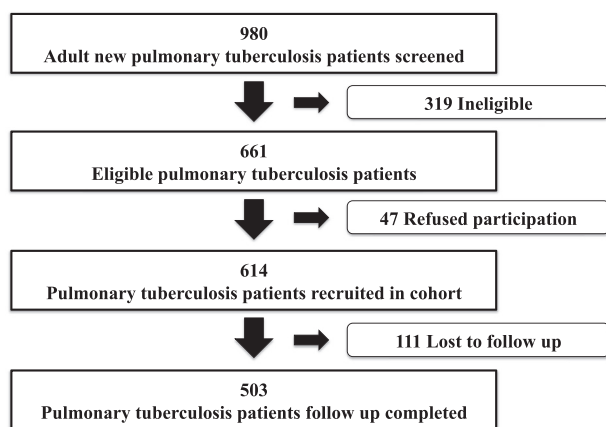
980
Adult new pulmonary tuberculosis patients screened

319 Ineligible

661
Eligible pulmonary tuberculosis patients

47 Refused participation

614
Pulmonary tuberculosis patients recruited in cohort

111 Lost to follow up

503
Pulmonary tuberculosis patients follow up completed